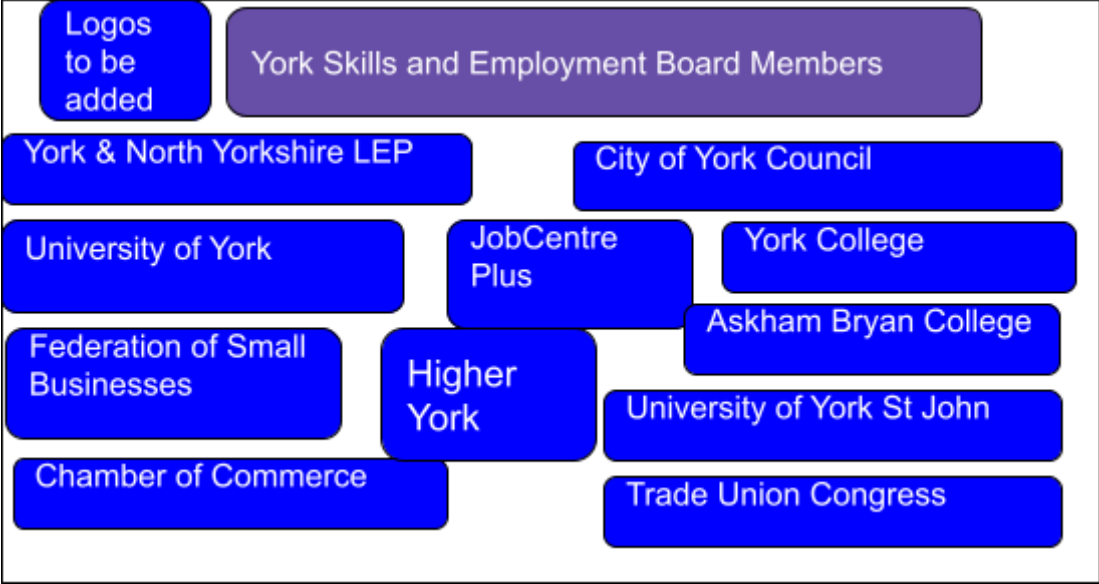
Logos to be added

York Skills and Employment Board Members

York & North Yorkshire LEP

City of York Council

University of York

JobCentre Plus

York College

Askham Bryan College

Federation of Small Businesses

Higher York

University of York St John

Chamber of Commerce

Trade Union Congress